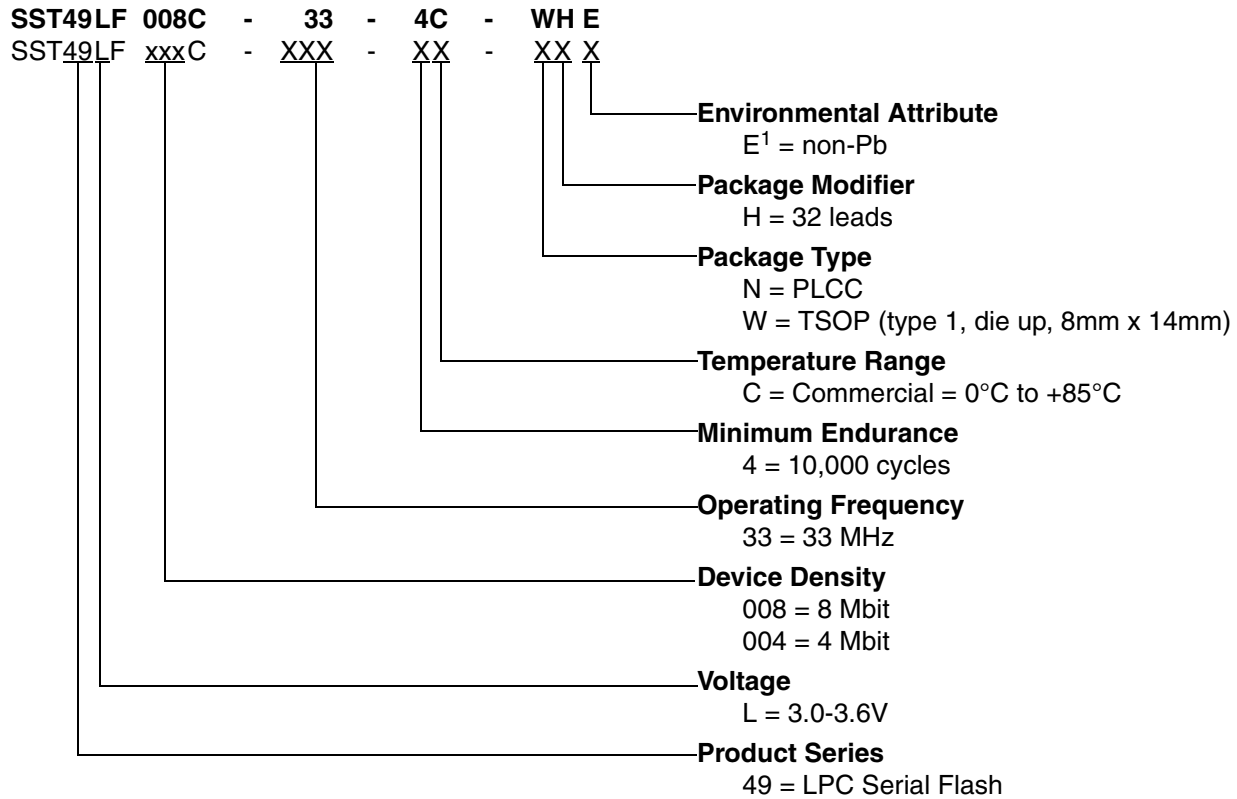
SST49LF 008C - 33 - 4C - WH E
SST49LF xxxC - XXX - XX - XX X

Environmental Attribute
$E^1$ = non-Pb

Package Modifier
H = 32 leads

Package Type
N = PLCC
W = TSOP (type 1, die up, 8mm x 14mm)

Temperature Range
C = Commercial = 0°C to +85°C

Minimum Endurance
4 = 10,000 cycles

Operating Frequency
33 = 33 MHz

Device Density
008 = 8 Mbit
004 = 4 Mbit

Voltage
L = 3.0-3.6V

Product Series
49 = LPC Serial Flash